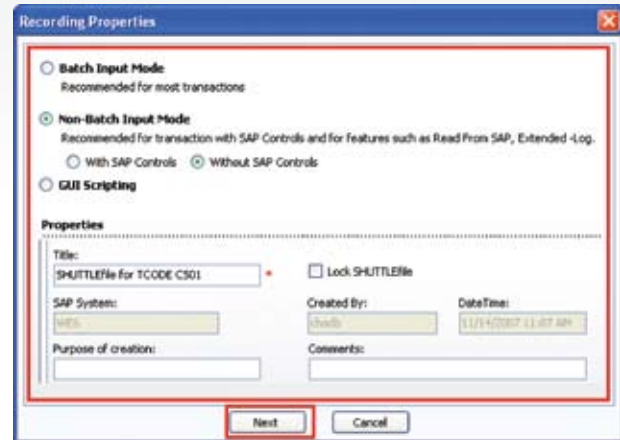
Recording Properties

Batch Input Mode
Recommended for most transactions

Non-Batch Input Mode
Recommended for transaction with SAP Controls and for features such as Read From SAP, Extended -Log.

With SAP Controls
Without SAP Controls

GUI Scripting

Properties

Title:
SHUTTLEfile for TCODE CS01 *

Lock SHUTTLEfile

SAP System:
WBS

Created By:
chadb

DateTime:
11/14/2007 11:07 AM

Purpose of creation:

Comments:

Next
Cancel